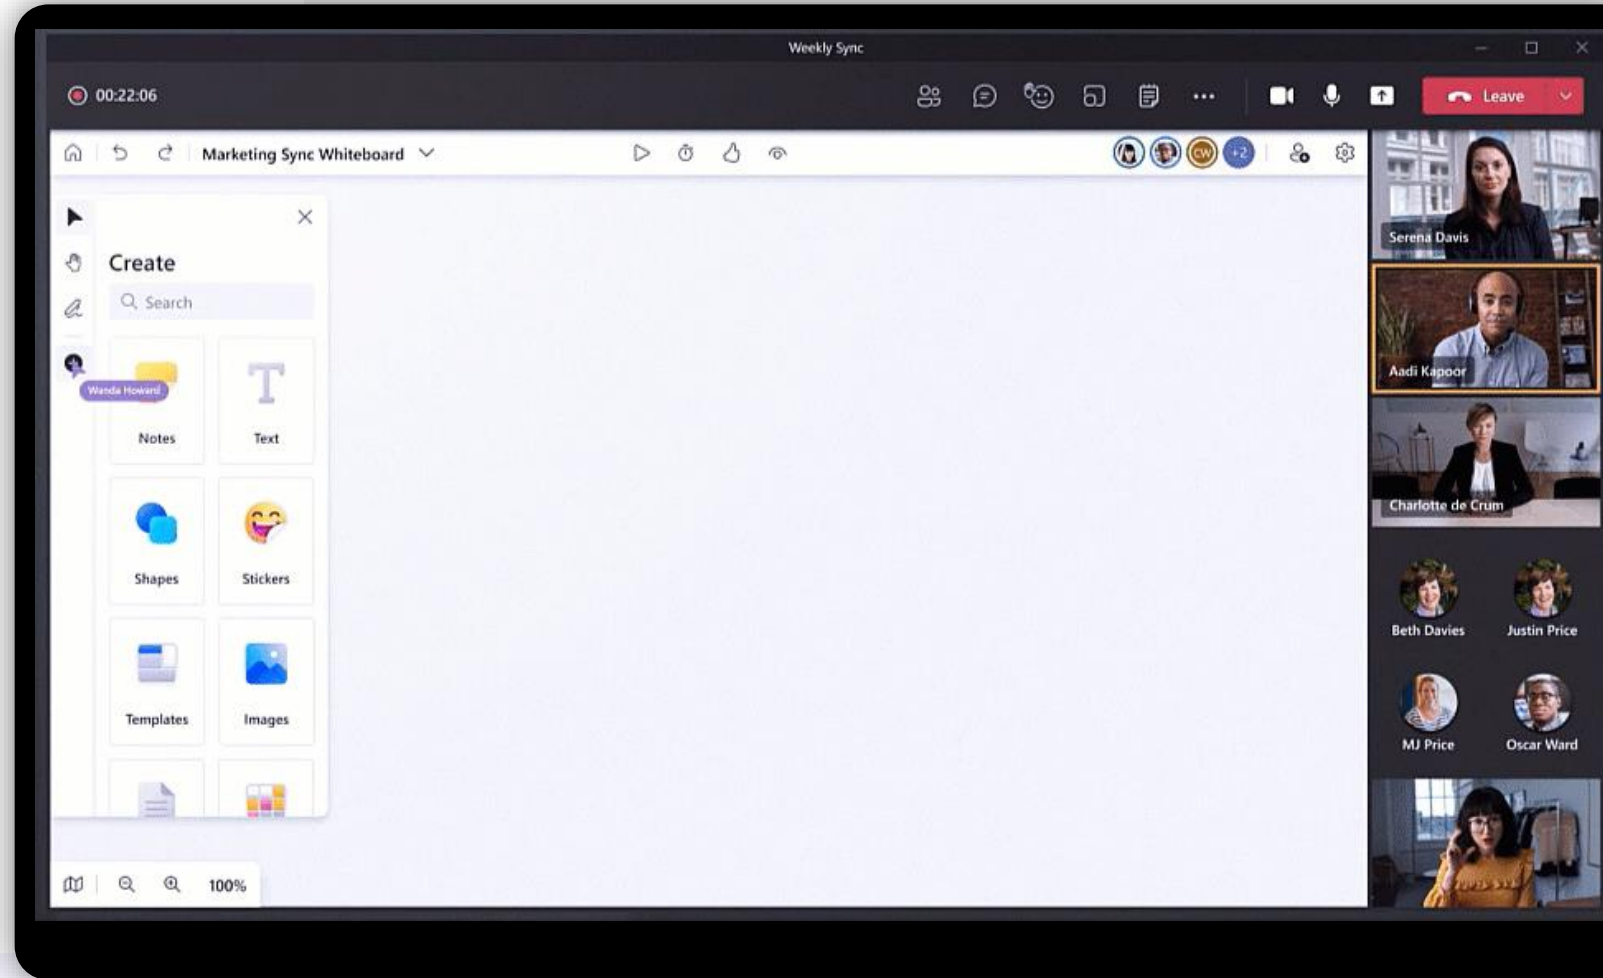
Weekly Sync

00:22:06

Leave

Marketing Sync Whiteboard

CW +2

Wanda Howard

Create

Search

Notes

Text

Shapes

Stickers

Templates

Images

100%

Serena Davis

Aadi Kapoor

Charlotte de Crum

Beth Davies

Justin Price

MJ Price

Oscar Ward